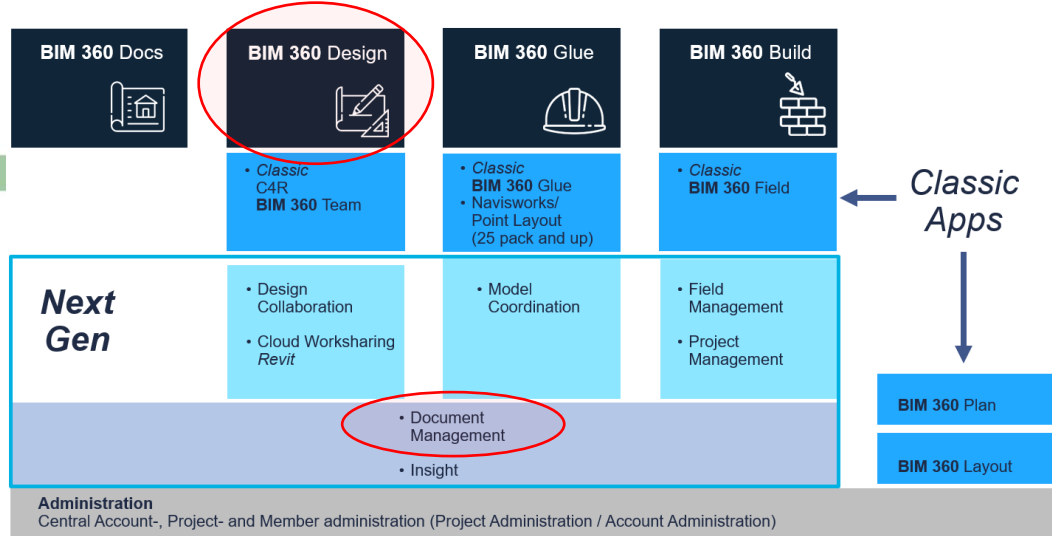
**BIM 360** Docs

**BIM 360** Design

**BIM 360** Glue

**BIM 360** Build

• *Classic*
C4R
**BIM 360** Team

• *Classic*
**BIM 360** Glue
• Navisworks/
Point Layout
(25 pack and up)

• *Classic*
**BIM 360** Field

*Classic Apps*

***Next Gen***

• Design Collaboration

• Cloud Worksharing *Revit*

• Model Coordination

• Field Management

• Project Management

• Document Management

• Insight

**BIM 360** Plan

**BIM 360** Layout

**Administration**
Central Account-, Project- and Member administration (Project Administration / Account Administration)